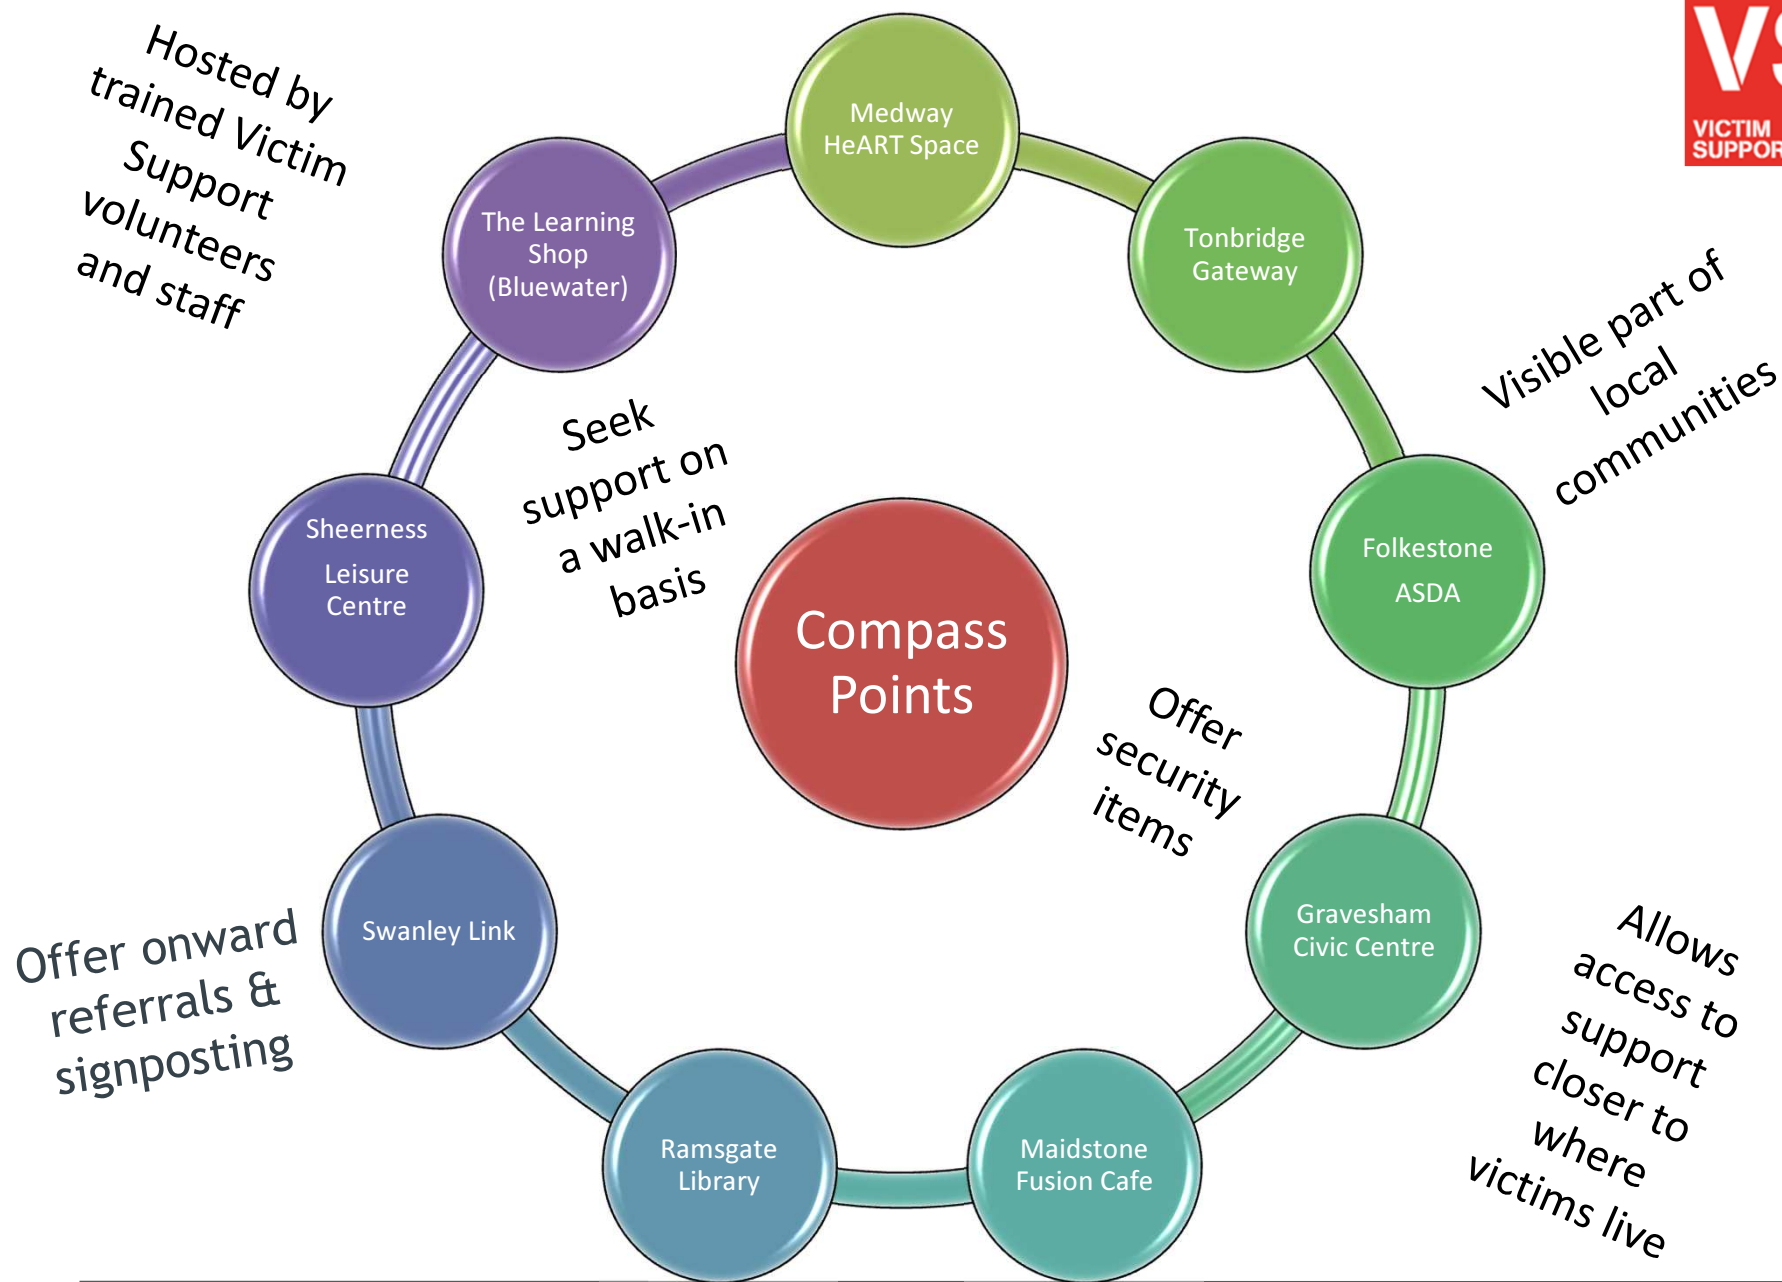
Hosted by trained Victim Support volunteers and staff

Medway HeART Space

VS VICTIM SUPPOR

The Learning Shop (Bluewater)

Tonbridge Gateway

Visible part of local communities

Seek support on a walk-in basis

Sheerness Leisure Centre

Compass Points

Folkestone ASDA

Offer security items

Swanley Link

Gravesham Civic Centre

Offer onward referrals & signposting

Allows access to support closer to where victims live

Ramsgate Library

Maidstone Fusion Cafe